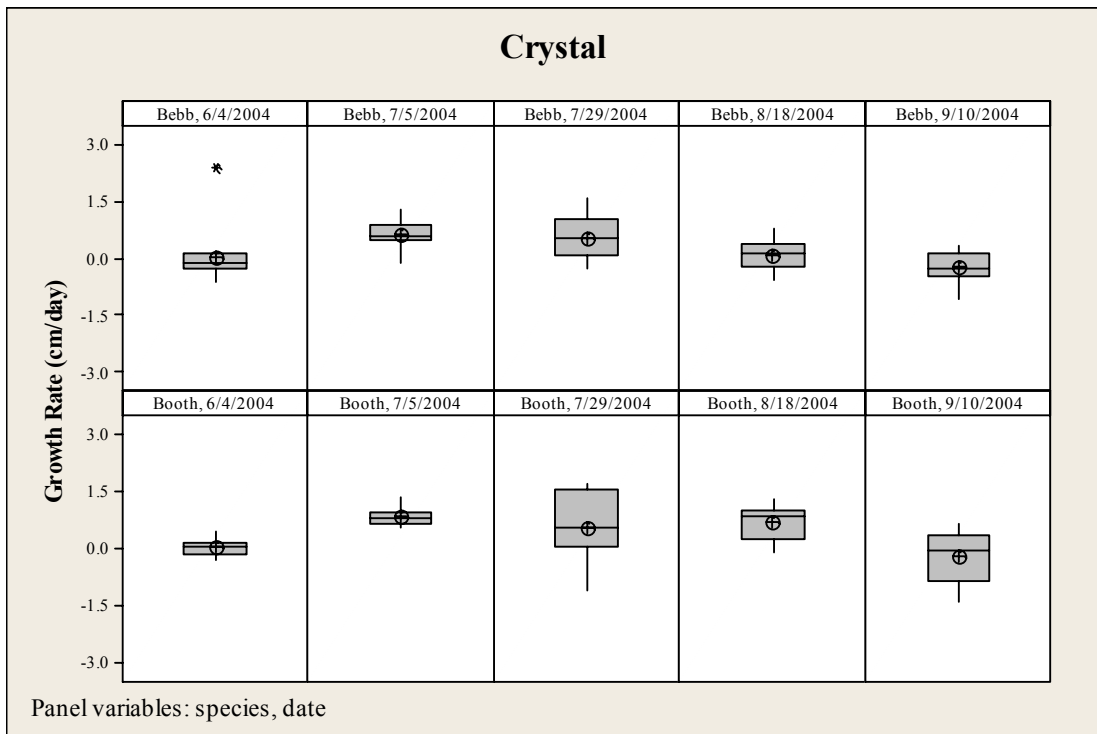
Crystal

Bebb, 6/4/2004
Bebb, 7/5/2004
Bebb, 7/29/2004
Bebb, 8/18/2004
Bebb, 9/10/2004

Booth, 6/4/2004
Booth, 7/5/2004
Booth, 7/29/2004
Booth, 8/18/2004
Booth, 9/10/2004

3.0
1.5
0.0
-1.5
-3.0
3.0
1.5
0.0
-1.5
-3.0

Growth Rate (cm/day)

Panel variables: species, date